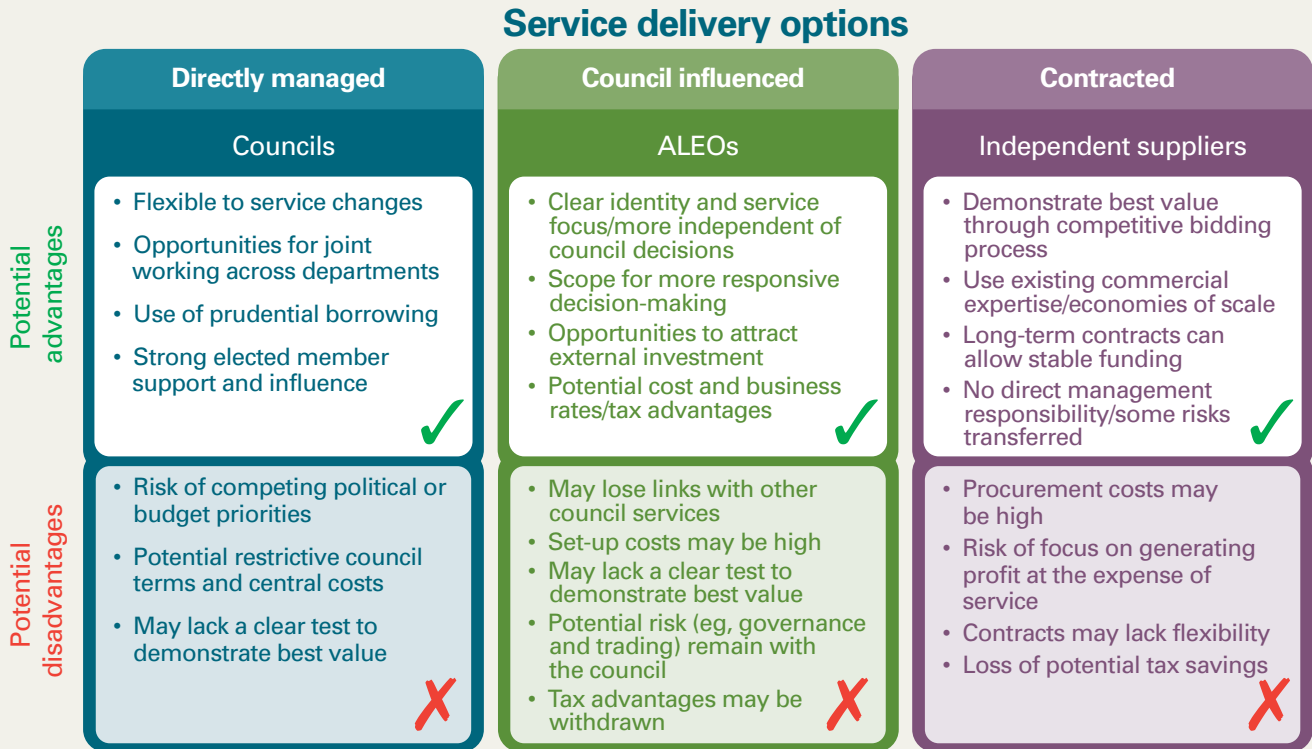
Service delivery options

Directly managed

Councils

Potential advantages

- Flexible to service changes
- Opportunities for joint working across departments
- Use of prudential borrowing
- Strong elected member support and influence

✓

Potential disadvantages

- Risk of competing political or budget priorities
- Potential restrictive council terms and central costs
- May lack a clear test to demonstrate best value

✗

Council influenced

ALEOs

- Clear identity and service focus/more independent of council decisions
- Scope for more responsive decision-making
- Opportunities to attract external investment
- Potential cost and business rates/tax advantages

✓

- May lose links with other council services
- Set-up costs may be high
- May lack a clear test to demonstrate best value
- Potential risk (eg, governance and trading) remain with the council
- Tax advantages may be withdrawn

✗

Contracted

Independent suppliers

- Demonstrate best value through competitive bidding process
- Use existing commercial expertise/economies of scale
- Long-term contracts can allow stable funding
- No direct management responsibility/some risks transferred

✓

- Procurement costs may be high
- Risk of focus on generating profit at the expense of service
- Contracts may lack flexibility
- Loss of potential tax savings

✗